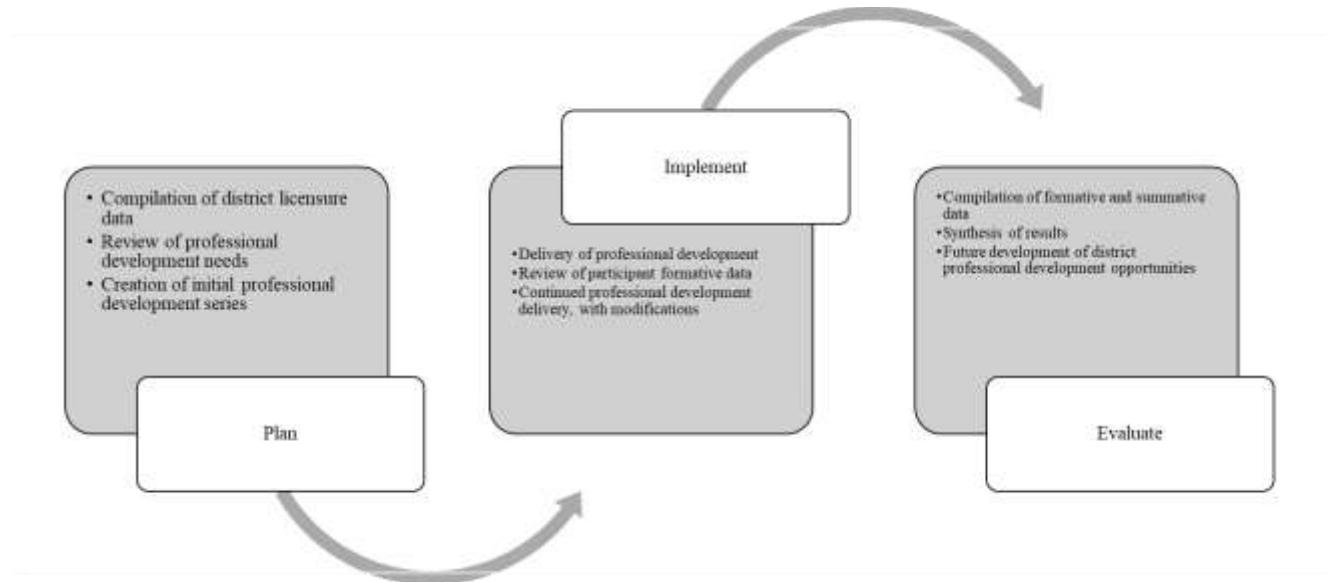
• Compilation of district licensure data
• Review of professional development needs
• Creation of initial professional development series

Plan

Implement

•Delivery of professional development
•Review of participant formative data
•Continued professional development delivery, with modifications

•Compilation of formative and summative data
•Synthesis of results
•Future development of district professional development opportunities

Evaluate